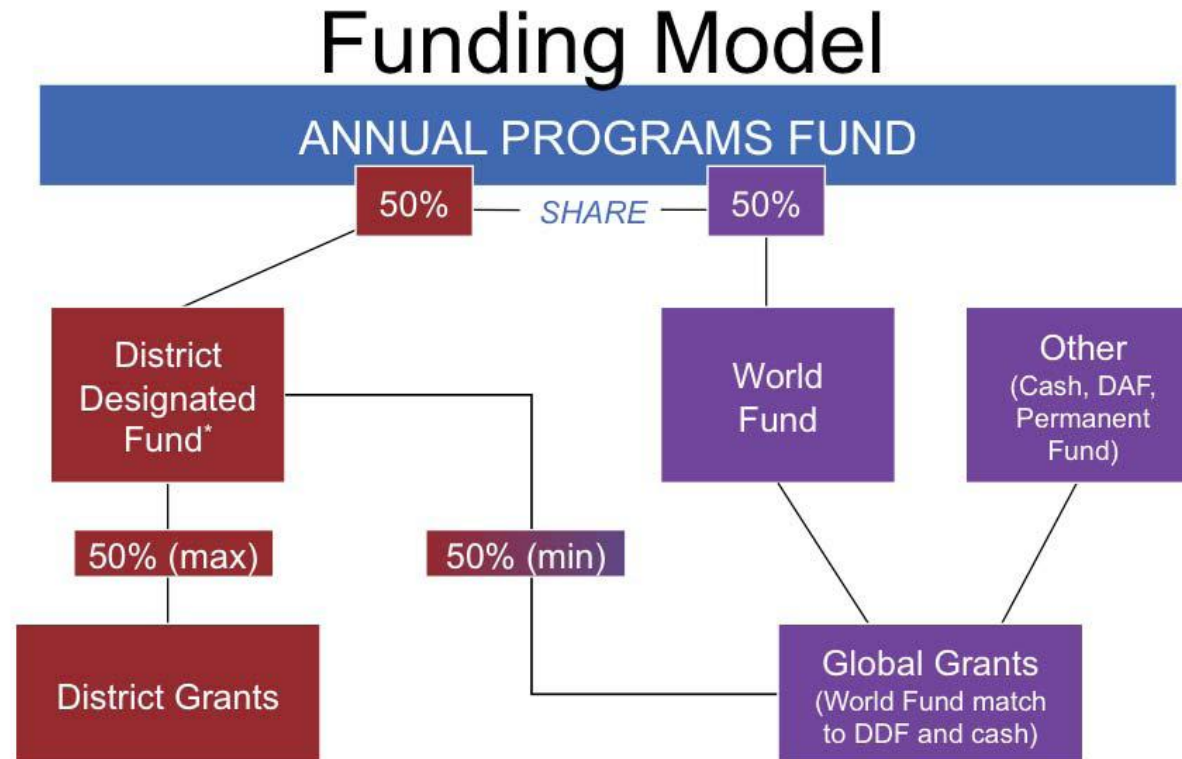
Funding Model

ANNUAL PROGRAMS FUND

50%

SHARE

50%

District Designated Fund*

World Fund

Other (Cash, DAF, Permanent Fund)

50% (max)

50% (min)

District Grants

Global Grants (World Fund match to DDF and cash)